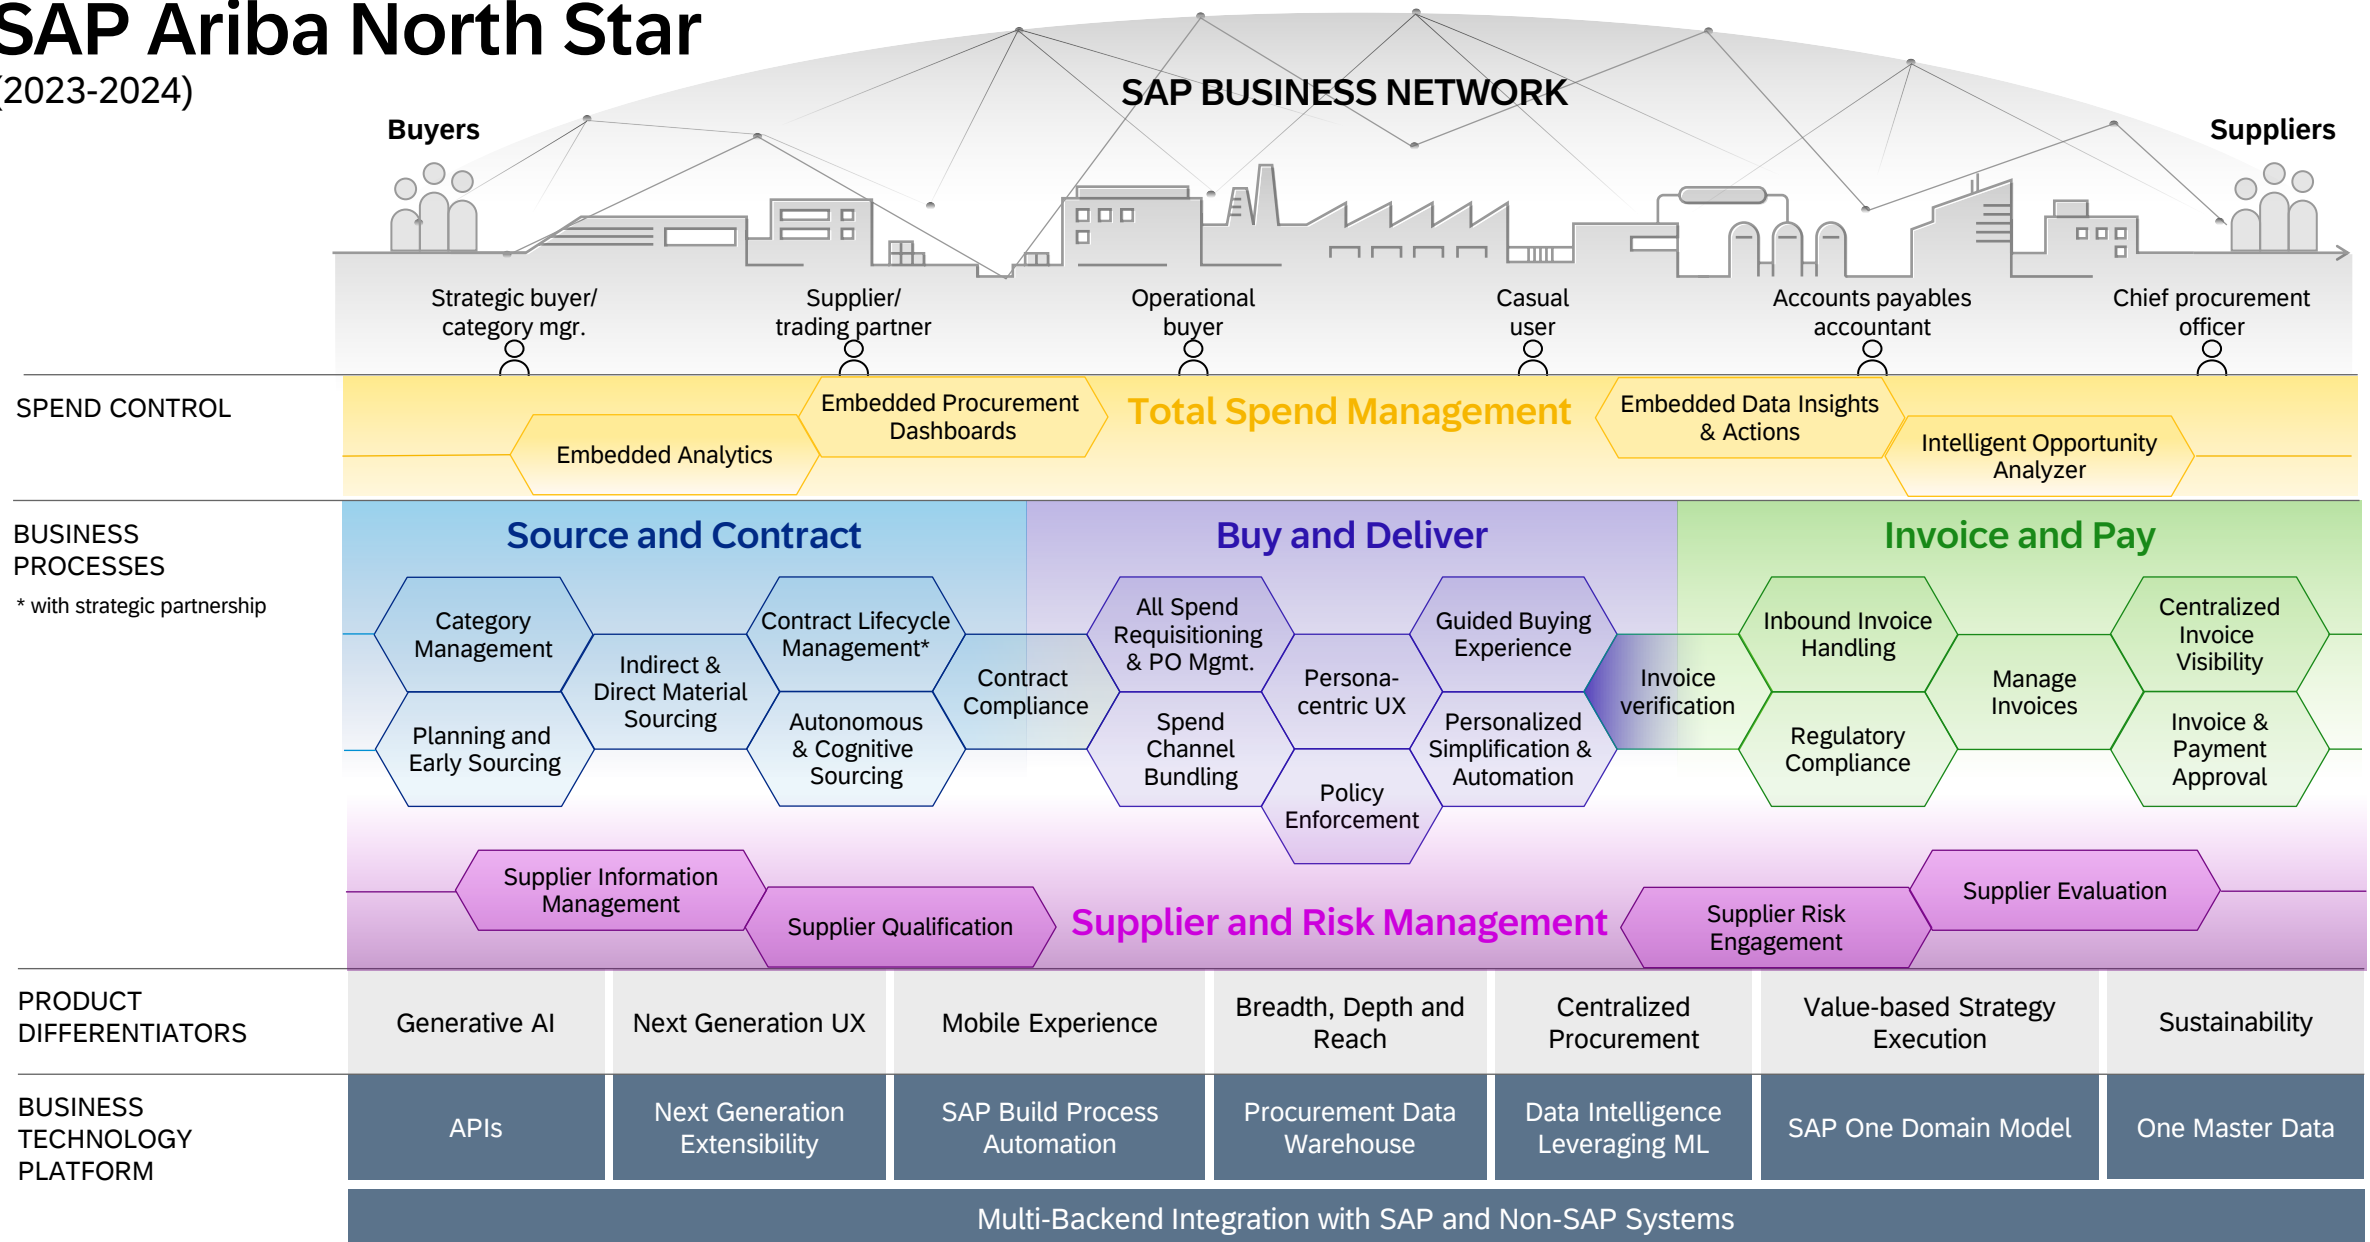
SAP Ariba North Star
(2023-2024)

SAP BUSINESS NETWORK

Buyers

Suppliers

Strategic buyer/ category mgr.

Supplier/ trading partner

Operational buyer

Casual user

Accounts payables accountant

Chief procurement officer

SPEND CONTROL

Embedded Analytics

Embedded Procurement Dashboards

Total Spend Management

Embedded Data Insights & Actions

Intelligent Opportunity Analyzer

BUSINESS PROCESSES

* with strategic partnership

Source and Contract

Buy and Deliver

Invoice and Pay

Category Management

Planning and Early Sourcing

Indirect & Direct Material Sourcing

Contract Lifecycle Management*

Autonomous & Cognitive Sourcing

Contract Compliance

All Spend Requisitioning & PO Mgmt.

Spend Channel Bundling

Persona-centric UX

Policy Enforcement

Guided Buying Experience

Personalized Simplification & Automation

Invoice verification

Inbound Invoice Handling

Regulatory Compliance

Manage Invoices

Centralized Invoice Visibility

Invoice & Payment Approval

Supplier Information Management

Supplier Qualification

Supplier and Risk Management

Supplier Risk Engagement

Supplier Evaluation

PRODUCT DIFFERENTIATORS

| Generative AI | Next Generation UX | Mobile Experience | Breadth, Depth and Reach | Centralized Procurement | Value-based Strategy Execution | Sustainability |
|---|---|---|---|---|---|---|

BUSINESS TECHNOLOGY PLATFORM

| APIs | Next Generation Extensibility | SAP Build Process Automation | Procurement Data Warehouse | Data Intelligence Leveraging ML | SAP One Domain Model | One Master Data |
|---|---|---|---|---|---|---|

Multi-Backend Integration with SAP and Non-SAP Systems